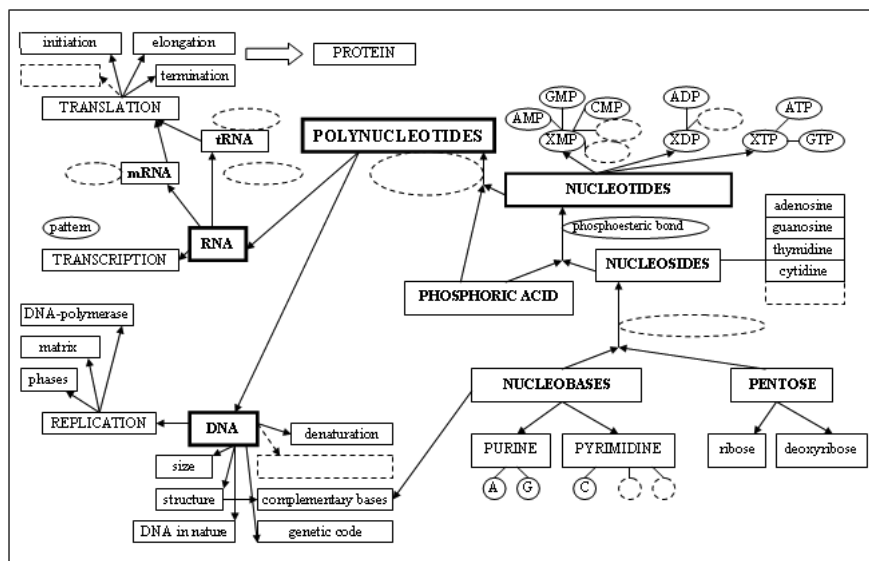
initiation

elongation

termination

PROTEIN

TRANSLATION

tRNA

mRNA

pattern

RNA

TRANSCRIPTION

POLYNUCLEOTIDES

GMP

CMP

AMP

XMP

ADP

XDP

ATP

XTP

GTP

NUCLEOTIDES

phosphoesteric bond

adenosine

guanosine

thymidine

cytidine

NUCLEOSIDES

PHOSPHORIC ACID

DNA-polymerase

matrix

phases

REPLICATION

DNA

denaturation

size

structure

complementary bases

DNA in nature

genetic code

NUCLEOBASES

PENTOSE

PURINE

PYRIMIDINE

A

G

C

ribose

deoxyribose